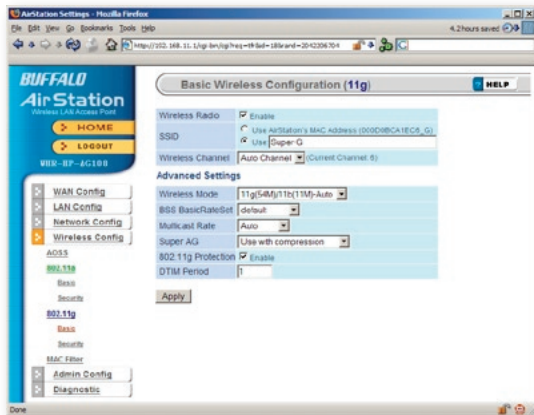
AirStation Settings - Mozilla Firefox

File Edit View Go Bookmarks Tools Help

4.2hours saved

http://192.168.11.1/cgi-bin/cgi?req=tfr&id=18brand=2042306704

BUFFALO

AirStation

Wireless LAN Access Point

HOME

LOGOUT

WBR-RP-AG100

WAN Config

LAN Config

Network Config

Wireless Config

AOSS

802.11a

Basic

Security

802.11g

Basic

Security

MAC Filter

Admin Config

Diagnostic

Basic Wireless Configuration (11g)

HELP

| | |
|---|---|
| Wireless Radio | Enable |
| SSID | Use AirStation's MAC Address (000D0BCA1EC6_G)<br>Use Super-G |
| Wireless Channel | Auto Channel (Current Channel: 6) |

Advanced Settings

| | |
|---|---|
| Wireless Mode | 11g(54M)/11b(11M)-Auto |
| BSS BasicRateSet | default |
| Multicast Rate | Auto |
| Super AG | Use with compression |
| 802.11g Protection | Enable |
| DTIM Period | 1 |

Apply

Done